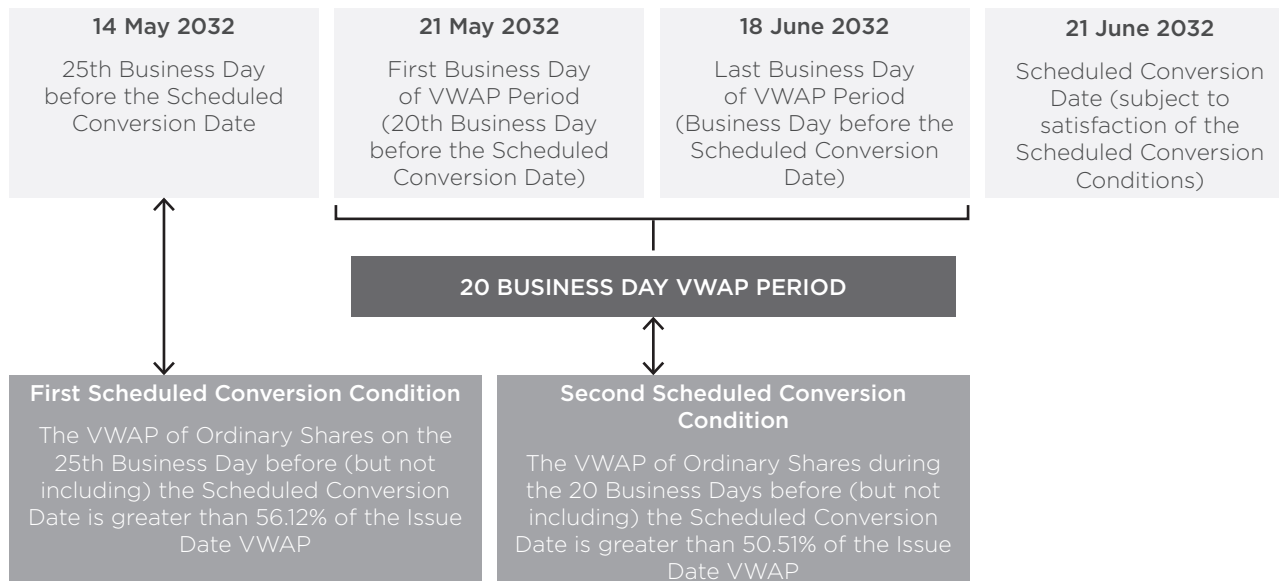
14 May 2032

25th Business Day before the Scheduled Conversion Date

21 May 2032

First Business Day of VWAP Period (20th Business Day before the Scheduled Conversion Date)

18 June 2032

Last Business Day of VWAP Period (Business Day before the Scheduled Conversion Date)

21 June 2032

Scheduled Conversion Date (subject to satisfaction of the Scheduled Conversion Conditions)

20 BUSINESS DAY VWAP PERIOD

First Scheduled Conversion Condition

The VWAP of Ordinary Shares on the 25th Business Day before (but not including) the Scheduled Conversion Date is greater than 56.12% of the Issue Date VWAP

Second Scheduled Conversion Condition

The VWAP of Ordinary Shares during the 20 Business Days before (but not including) the Scheduled Conversion Date is greater than 50.51% of the Issue Date VWAP